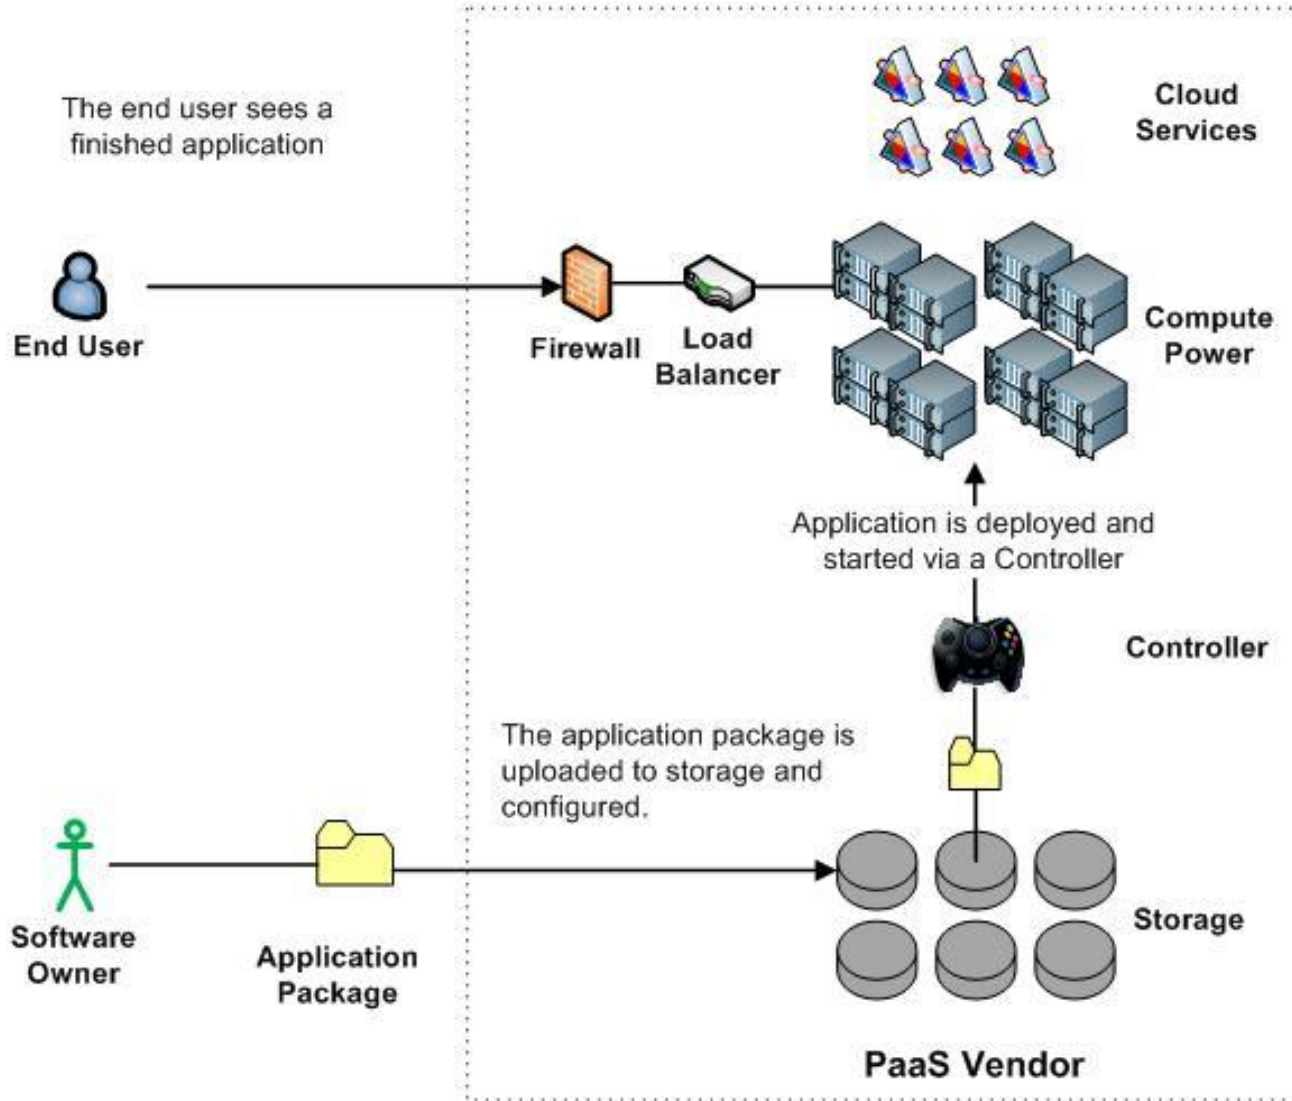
The end user sees a finished application

Cloud Services

End User

Firewall

Load Balancer

Compute Power

Application is deployed and started via a Controller

Controller

The application package is uploaded to storage and configured.

Software Owner

Application Package

Storage

PaaS Vendor